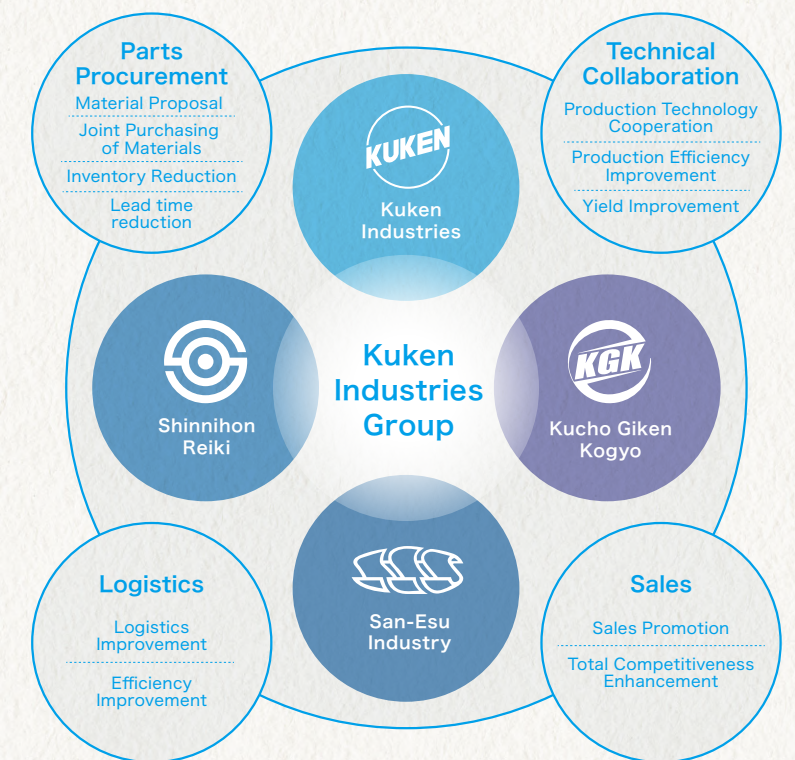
Parts Procurement

Material Proposal

Joint Purchasing of Materials

Inventory Reduction

Lead time reduction

Technical Collaboration

Production Technology Cooperation

Production Efficiency Improvement

Yield Improvement

KUKEN

Kuken Industries

Shinnihon Reiki

Kuken Industries Group

KGK

Kucho Giken Kogyo

San-Esu Industry

Logistics

Logistics Improvement

Efficiency Improvement

Sales

Sales Promotion

Total Competitiveness Enhancement